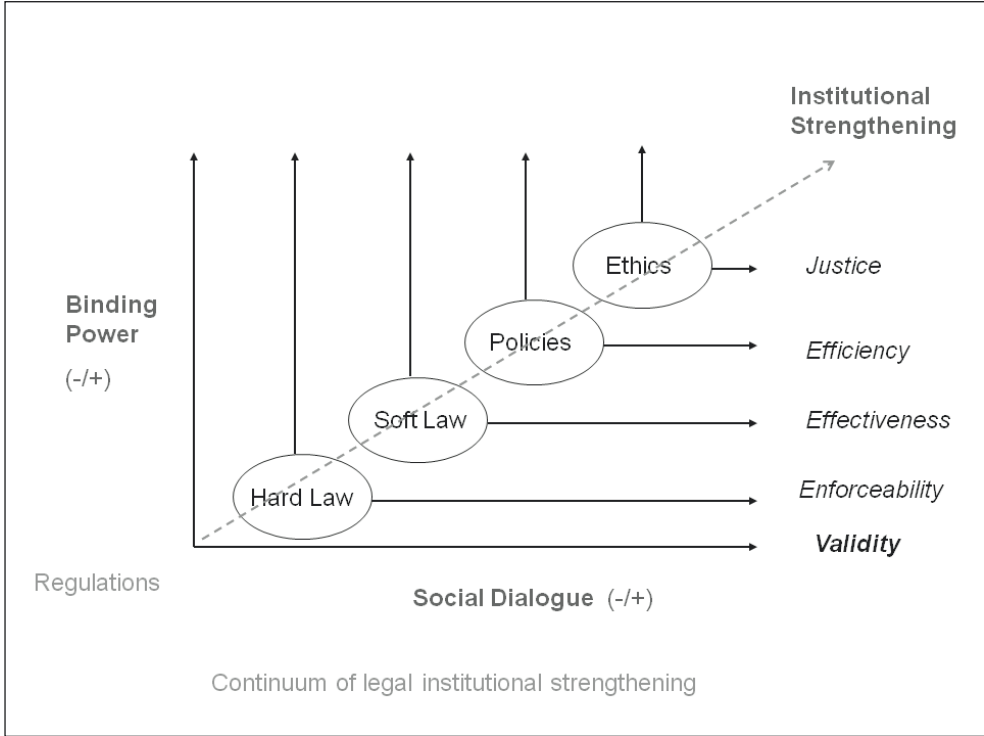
Institutional Strengthening

Binding Power

(-/+)

Ethics

Justice

Policies

Efficiency

Soft Law

Effectiveness

Hard Law

Enforceability

Validity

Regulations

Social Dialogue (-/+)

Continuum of legal institutional strengthening